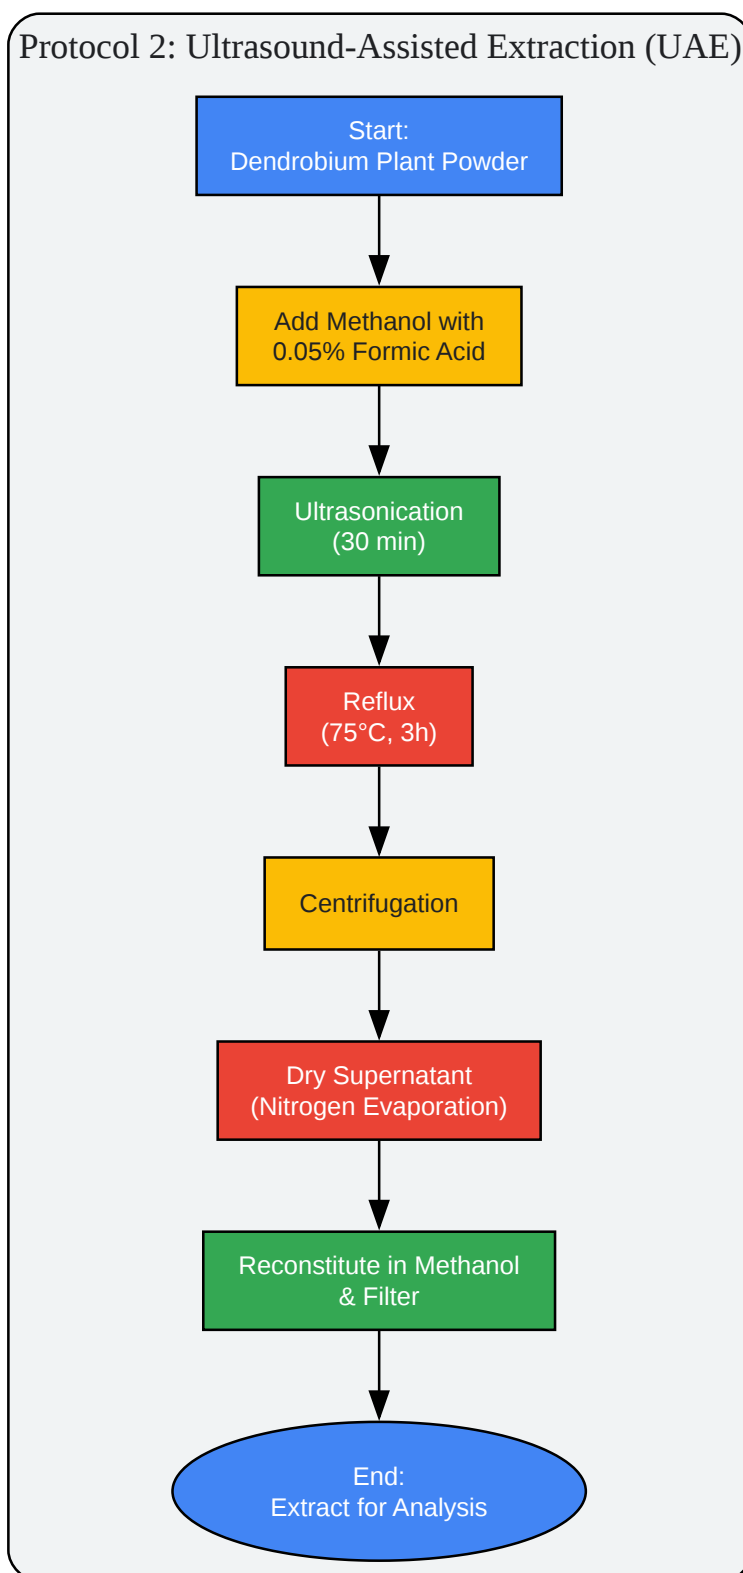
Protocol 2: Ultrasound-Assisted Extraction (UAE)

Start:
Dendrobium Plant Powder

Add Methanol with
0.05% Formic Acid

Ultrasonication
(30 min)

Reflux
(75°C, 3h)

Centrifugation

Dry Supernatant
(Nitrogen Evaporation)

Reconstitute in Methanol
& Filter

End:
Extract for Analysis